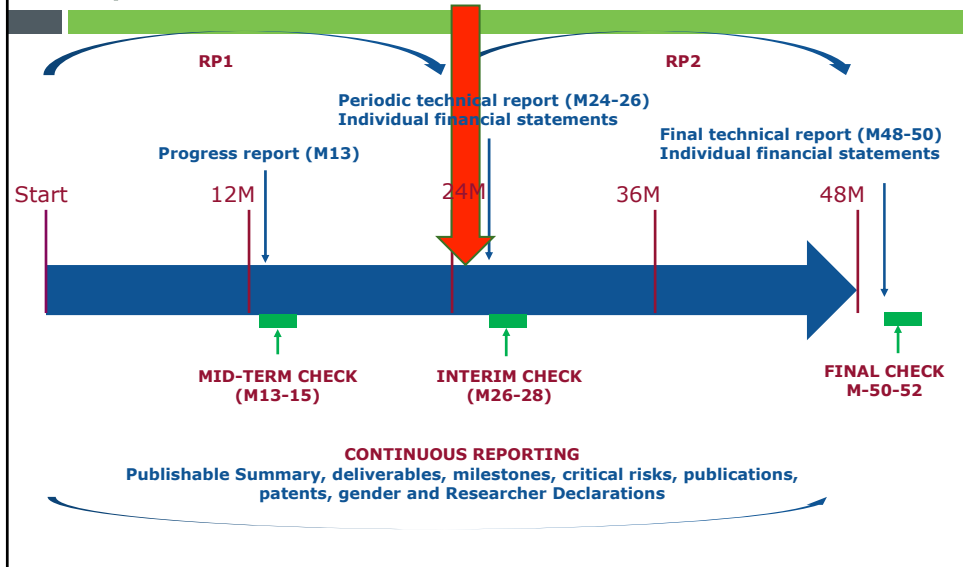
RP1

RP2

Periodic technical report (M24-26)
Individual financial statements

Final technical report (M48-50)
Individual financial statements

Progress report (M13)

Start

12M

24M

36M

48M

MID-TERM CHECK
(M13-15)

INTERIM CHECK
(M26-28)

FINAL CHECK
M-50-52

CONTINUOUS REPORTING
Publishable Summary, deliverables, milestones, critical risks, publications, patents, gender and Researcher Declarations